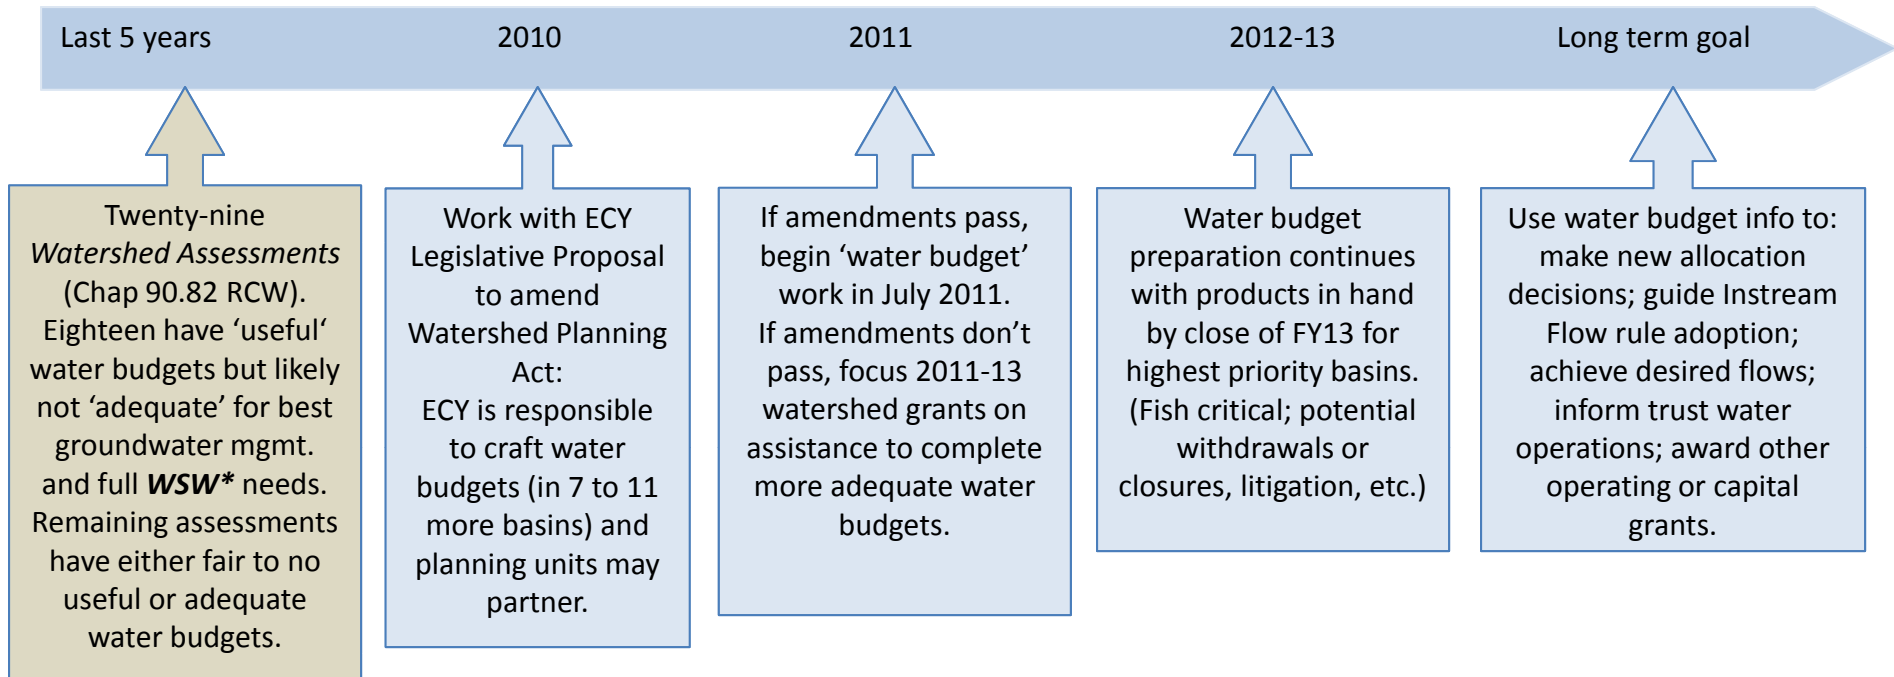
Last 5 years

2010

2011

2012-13

Long term goal

Twenty-nine *Watershed Assessments* (Chap 90.82 RCW). Eighteen have 'useful' water budgets but likely not 'adequate' for best groundwater mgmt. and full ***WSW**** needs. Remaining assessments have either fair to no useful or adequate water budgets.

Work with ECY Legislative Proposal to amend Watershed Planning Act:
ECY is responsible to craft water budgets (in 7 to 11 more basins) and planning units may partner.

If amendments pass, begin 'water budget' work in July 2011.
If amendments don't pass, focus 2011-13 watershed grants on assistance to complete more adequate water budgets.

Water budget preparation continues with products in hand by close of FY13 for highest priority basins. (Fish critical; potential withdrawals or closures, litigation, etc.)

Use water budget info to: make new allocation decisions; guide Instream Flow rule adoption; achieve desired flows; inform trust water operations; award other operating or capital grants.